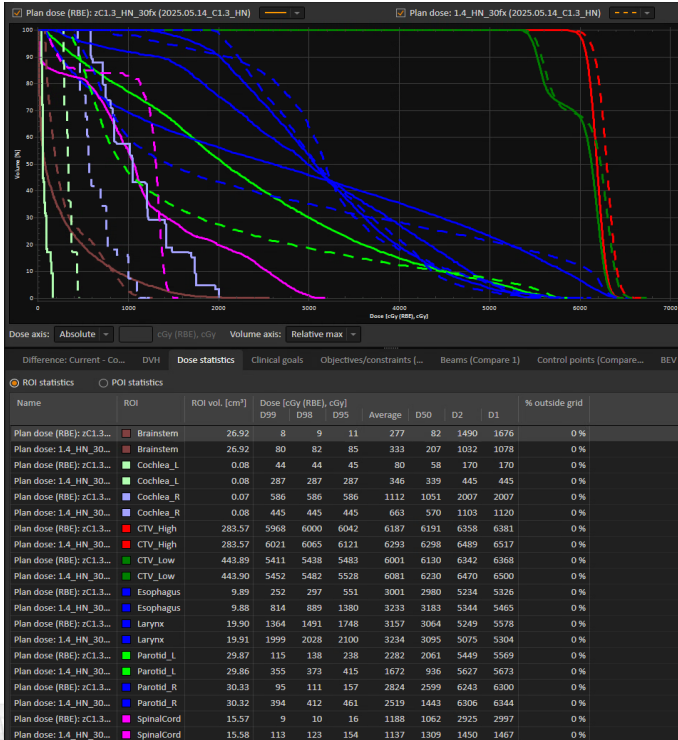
Plan dose (RBE): zC1.3_HN_30fx (2025.05.14_C1.3_HN)

Plan dose: 1.4_HN_30fx (2025.05.14_C1.3_HN)

Volume [%]

100
90
80
70
60
50
40
30
20
10
0

0 1000 2000 3000 4000 5000 6000 7000

Dose [cGy (RBE), cGy]

Dose axis: Absolute cGy (RBE), cGy Volume axis: Relative max

Difference: Current - Co... DVH Dose statistics Clinical goals Objectives/constraints [... Beams (Compare 1) Control points (Compare... BEV

ROI statistics POI statistics

| Name | ROI | ROI vol. [cm³] | D99 | D98 | D95 | Average | D50 | D2 | D1 | % outside grid |
|---|---|---|---|---|---|---|---|---|---|---|
| Plan dose (RBE): zC1.3... | Brainstem | 26.92 | 8 | 9 | 11 | 277 | 82 | 1490 | 1676 | 0 % |
| Plan dose: 1.4_HN_30... | Brainstem | 26.92 | 80 | 82 | 85 | 333 | 207 | 1032 | 1078 | 0 % |
| Plan dose (RBE): zC1.3... | Cochlea_L | 0.08 | 44 | 44 | 45 | 80 | 58 | 170 | 170 | 0 % |
| Plan dose: 1.4_HN_30... | Cochlea_L | 0.08 | 287 | 287 | 287 | 346 | 339 | 445 | 445 | 0 % |
| Plan dose (RBE): zC1.3... | Cochlea_R | 0.07 | 586 | 586 | 586 | 1112 | 1051 | 2007 | 2007 | 0 % |
| Plan dose: 1.4_HN_30... | Cochlea_R | 0.08 | 445 | 445 | 445 | 663 | 570 | 1103 | 1120 | 0 % |
| Plan dose (RBE): zC1.3... | CTV_High | 283.57 | 5968 | 6000 | 6042 | 6187 | 6191 | 6358 | 6381 | 0 % |
| Plan dose: 1.4_HN_30... | CTV_High | 283.57 | 6021 | 6065 | 6121 | 6293 | 6298 | 6489 | 6517 | 0 % |
| Plan dose (RBE): zC1.3... | CTV_Low | 443.89 | 5411 | 5438 | 5483 | 6001 | 6130 | 6342 | 6368 | 0 % |
| Plan dose: 1.4_HN_30... | CTV_Low | 443.90 | 5452 | 5482 | 5528 | 6081 | 6230 | 6470 | 6500 | 0 % |
| Plan dose (RBE): zC1.3... | Esophagus | 9.89 | 252 | 297 | 551 | 3001 | 2980 | 5234 | 5326 | 0 % |
| Plan dose: 1.4_HN_30... | Esophagus | 9.88 | 814 | 889 | 1380 | 3233 | 3183 | 5344 | 5465 | 0 % |
| Plan dose (RBE): zC1.3... | Larynx | 19.90 | 1364 | 1491 | 1748 | 3157 | 3064 | 5249 | 5578 | 0 % |
| Plan dose: 1.4_HN_30... | Larynx | 19.91 | 1999 | 2028 | 2100 | 3234 | 3095 | 5075 | 5304 | 0 % |
| Plan dose (RBE): zC1.3... | Parotid_L | 29.87 | 115 | 138 | 238 | 2282 | 2061 | 5449 | 5569 | 0 % |
| Plan dose: 1.4_HN_30... | Parotid_L | 29.86 | 355 | 373 | 415 | 1672 | 936 | 5627 | 5673 | 0 % |
| Plan dose (RBE): zC1.3... | Parotid_R | 30.33 | 95 | 111 | 157 | 2824 | 2599 | 6243 | 6300 | 0 % |
| Plan dose: 1.4_HN_30... | Parotid_R | 30.32 | 394 | 412 | 461 | 2519 | 1443 | 6306 | 6344 | 0 % |
| Plan dose (RBE): zC1.3... | SpinalCord | 15.57 | 9 | 10 | 16 | 1188 | 1062 | 2925 | 2997 | 0 % |
| Plan dose: 1.4_HN_30... | SpinalCord | 15.58 | 113 | 123 | 154 | 1137 | 1309 | 1450 | 1467 | 0 % |